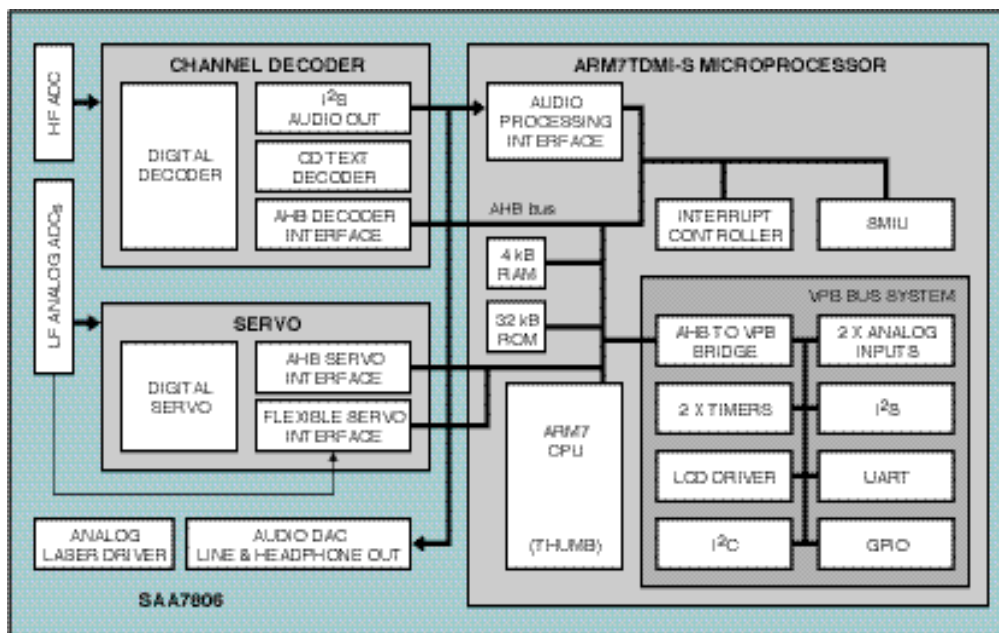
HF ADC

LF ANALOG ADCs

CHANNEL DECODER

DIGITAL DECODER

$I^2S$ AUDIO OUT

CD TEXT DECODER

AHB DECODER INTERFACE

SERVO

DIGITAL SERVO

AHB SERVO INTERFACE

FLEXIBLE SERVO INTERFACE

ARM7TDMI-S MICROPROCESSOR

AUDIO PROCESSING INTERFACE

AHB bus

INTERRUPT CONTROLLER

SMIU

4 kB RAM

32 kB ROM

VPB BUS SYSTEM

AHB TO VPB BRIDGE

2 X ANALOG INPUTS

2 X TIMERS

$I^2S$

LCD DRIVER

UART

$I^2C$

GPIO

ARM7 CPU

(THUMB)

ANALOG LASER DRIVER

AUDIO DAC LINE & HEADPHONE OUT

SAA7806